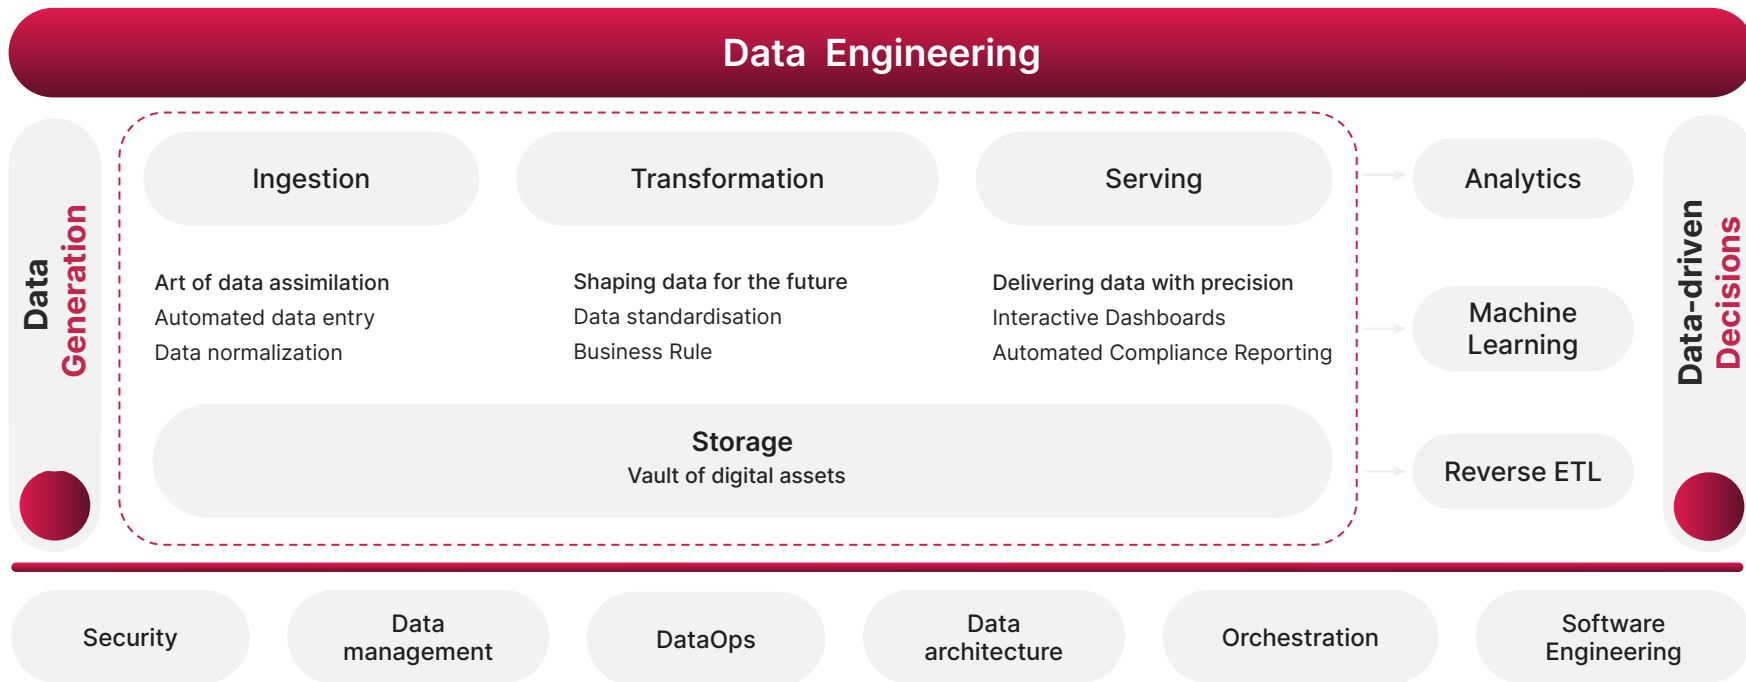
Data Engineering

Data Generation

Ingestion

Transformation

Serving

Art of data assimilation
Automated data entry
Data normalization

Shaping data for the future
Data standardisation
Business Rule

Delivering data with precision
Interactive Dashboards
Automated Compliance Reporting

Storage
Vault of digital assets

Analytics

Machine Learning

Reverse ETL

Data-driven Decisions

Security

Data management

DataOps

Data architecture

Orchestration

Software Engineering